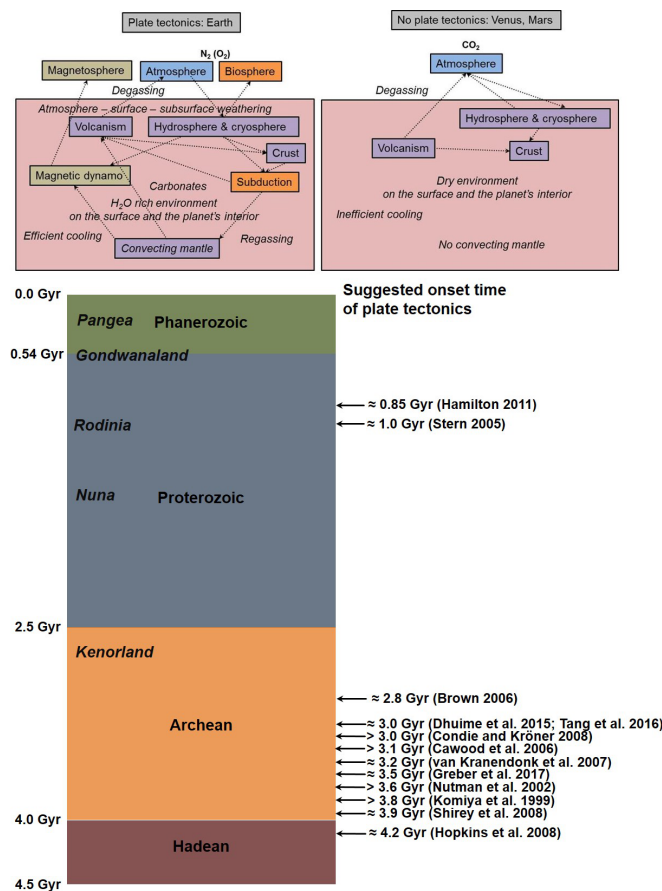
Plate tectonics: Earth

$N_2$ ($O_2$)

Magnetosphere

Atmosphere

Biosphere

Degassing

Atmosphere – surface – subsurface weathering

Volcanism

Hydrosphere & cryosphere

Crust

Magnetic dynamo

Carbonates

Subduction

$H_2O$ rich environment on the surface and the planet's interior

Efficient cooling

Regassing

Convecting mantle

No plate tectonics: Venus, Mars

$CO_2$

Atmosphere

Degassing

Hydrosphere & cryosphere

Volcanism

Crust

Dry environment on the surface and the planet's interior

Inefficient cooling

No convecting mantle

0.0 Gyr

Suggested onset time of plate tectonics

Pangea

Phanerozoic

0.54 Gyr

Gondwanaland

≈ 0.85 Gyr (Hamilton 2011)

Rodinia

≈ 1.0 Gyr (Stern 2005)

Nuna

Proterozoic

2.5 Gyr

Kenorland

≈ 2.8 Gyr (Brown 2006)

Archean

≈ 3.0 Gyr (Dhuime et al. 2015; Tang et al. 2016)

> 3.0 Gyr (Condie and Kröner 2008)

> 3.1 Gyr (Cawood et al. 2006)

≈ 3.2 Gyr (van Kranendonk et al. 2007)

≈ 3.5 Gyr (Greber et al. 2017)

> 3.6 Gyr (Nutman et al. 2002)

> 3.8 Gyr (Komiya et al. 1999)

≈ 3.9 Gyr (Shirey et al. 2008)

4.0 Gyr

≈ 4.2 Gyr (Hopkins et al. 2008)

Hadean

4.5 Gyr